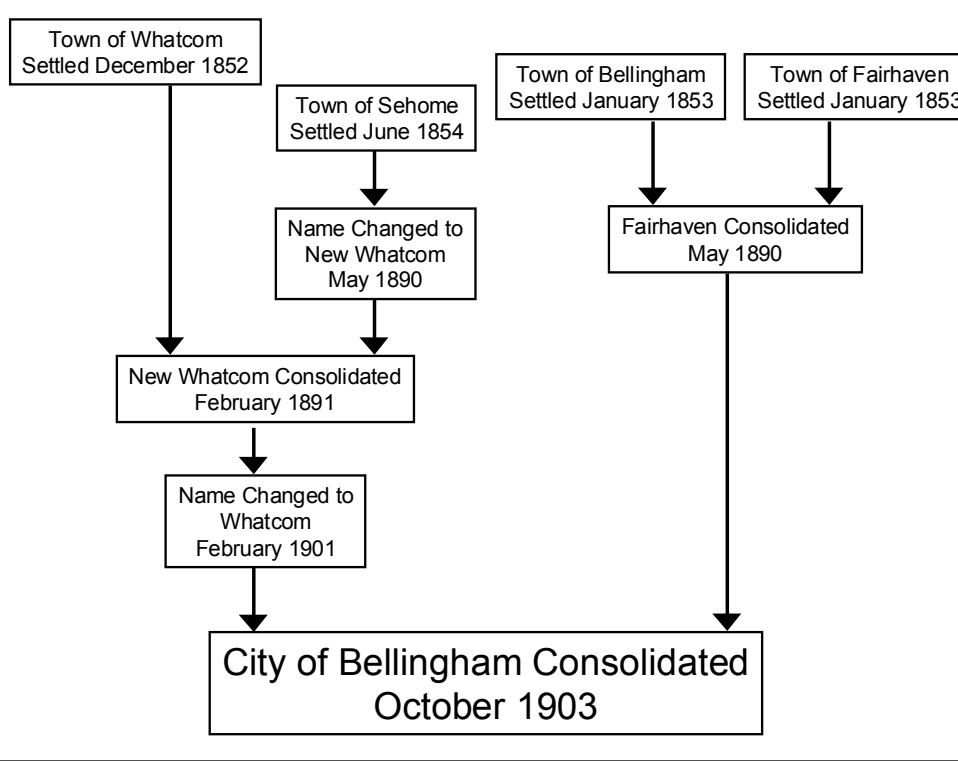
Town of Whatcom
Settled December 1852

Town of Sehome
Settled June 1854

Town of Bellingham
Settled January 1853

Town of Fairhaven
Settled January 1853

Name Changed to
New Whatcom
May 1890

Fairhaven Consolidated
May 1890

New Whatcom Consolidated
February 1891

Name Changed to
Whatcom
February 1901

City of Bellingham Consolidated
October 1903